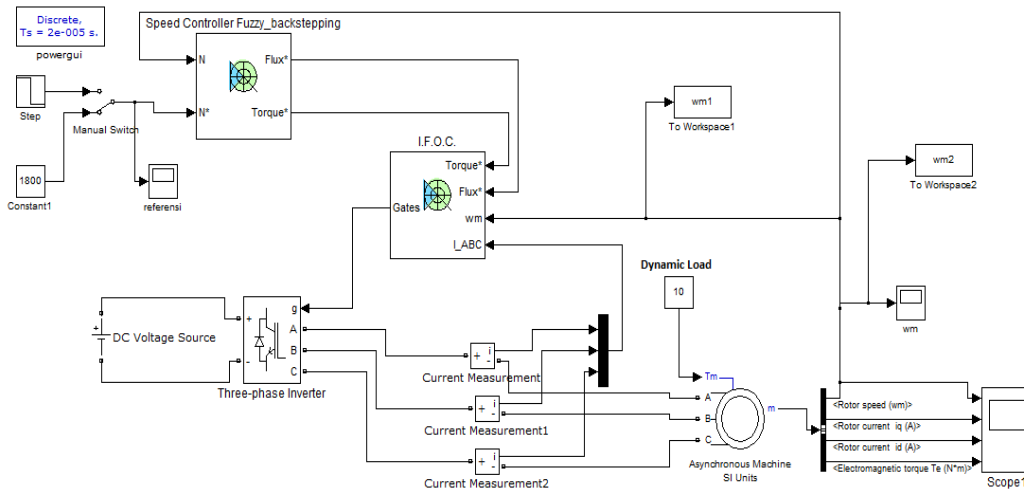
Discrete,
Ts = 2e-005 s.

powergui

Speed Controller Fuzzy_backstepping

N

Flux*

N*

Torque*

Step

Manual Switch

1800

Constant1

referensi

wm1

To Workspace1

wm2

To Workspace2

I.F.O.C.

Torque*

Flux*

Gates

wm

I_ABC

Dynamic Load

10

DC Voltage Source

+

-

g

A

B

C

Three-phase Inverter

+ i -

Current Measurement

+ i -

Current Measurement1

+ i -

Current Measurement2

Tm

A

B

C

m

Asynchronous Machine
SI Units

wm

<Rotor speed (wm)>

<Rotor current iq (A)>

<Rotor current id (A)>

<Electromagnetic torque Te (N*m)>

Scope1